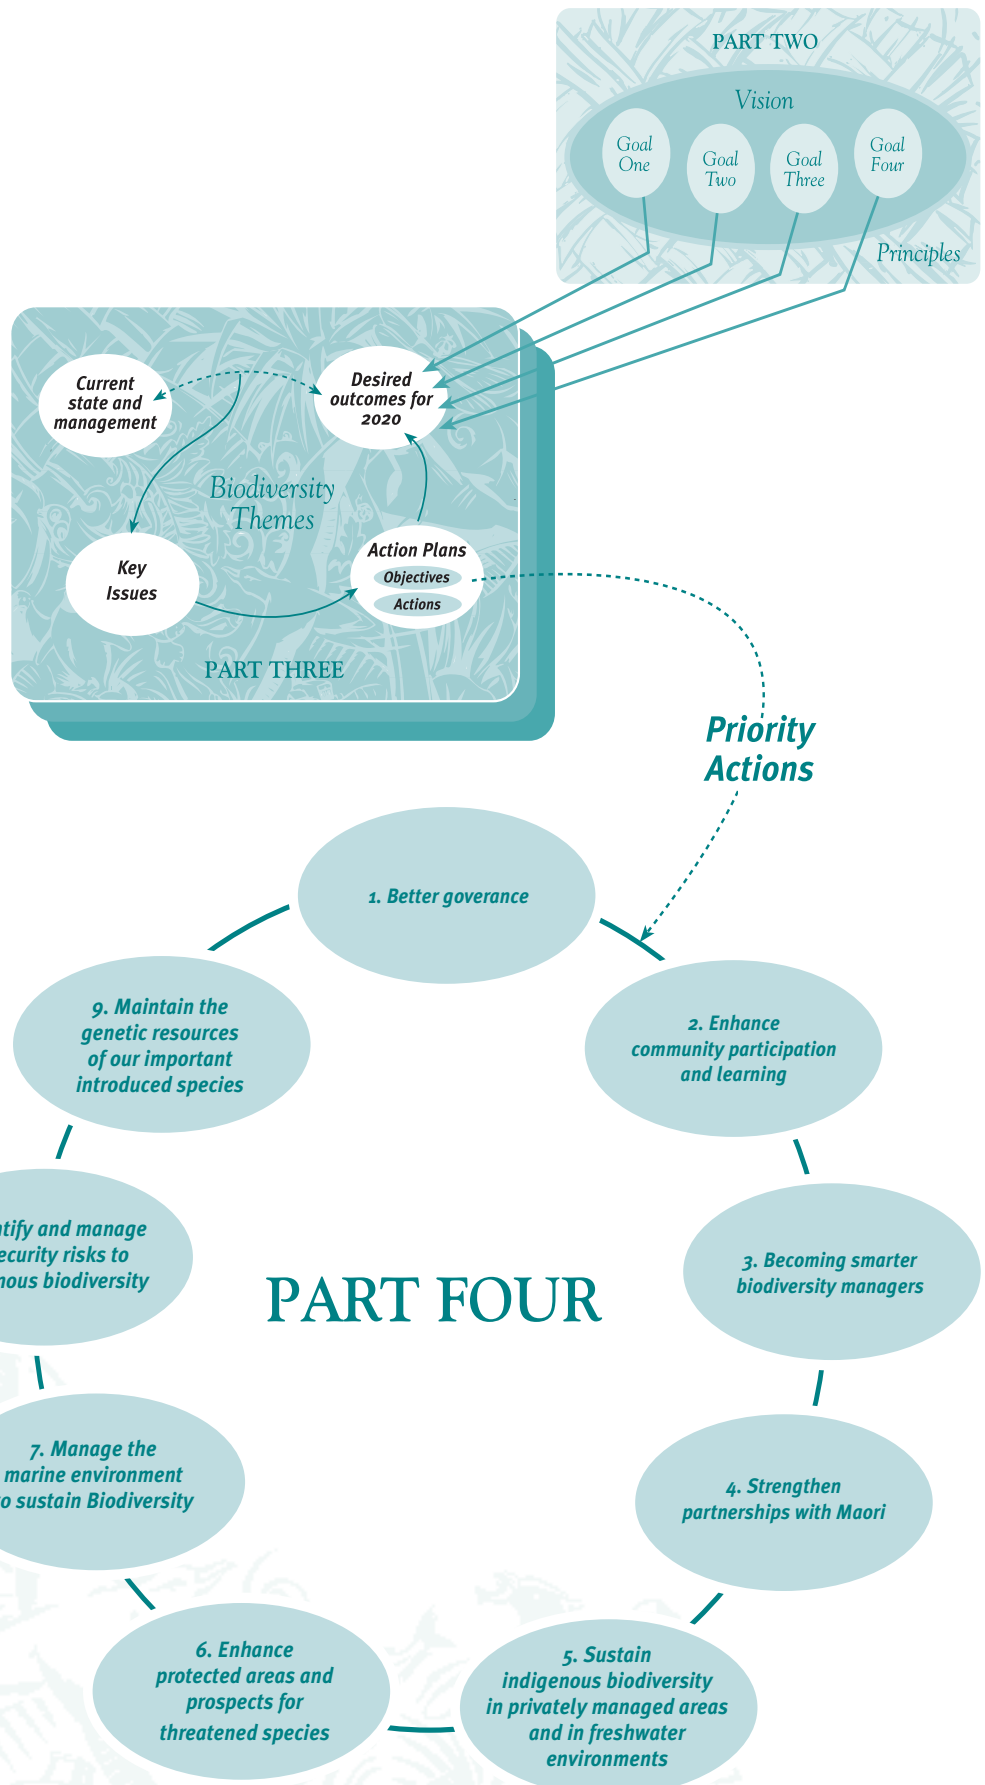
PART TWO

Vision

Goal One

Goal Two

Goal Three

Goal Four

Principles

Current state and management

Desired outcomes for 2020

Biodiversity Themes

Key Issues

Action Plans

Objectives

Actions

PART THREE

Priority Actions

1. Better goverance

2. Enhance community participation and learning

3. Becoming smarter biodiversity managers

4. Strengthen partnerships with Maori

5. Sustain indigenous biodiversity in privately managed areas and in freshwater environments

6. Enhance protected areas and prospects for threatened species

7. Manage the marine environment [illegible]o sustain Biodiversity

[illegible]tify and manage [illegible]ecurity risks to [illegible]nous biodiversity

9. Maintain the genetic resources of our important introduced species

PART FOUR